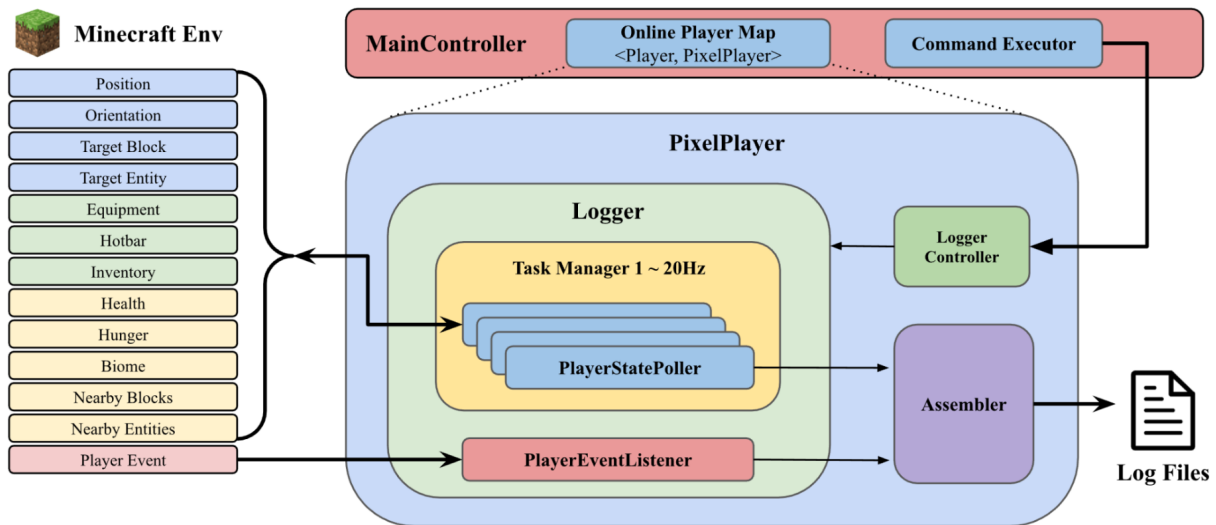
Minecraft Env

Position
Orientation
Target Block
Target Entity
Equipment
Hotbar
Inventory
Health
Hunger
Biome
Nearby Blocks
Nearby Entities
Player Event

MainController

Online Player Map
<Player, PixelPlayer>

Command Executor

PixelPlayer

Logger

Task Manager 1 ~ 20Hz

PlayerStatePoller

PlayerEventListener

Logger Controller

Assembler

Log Files